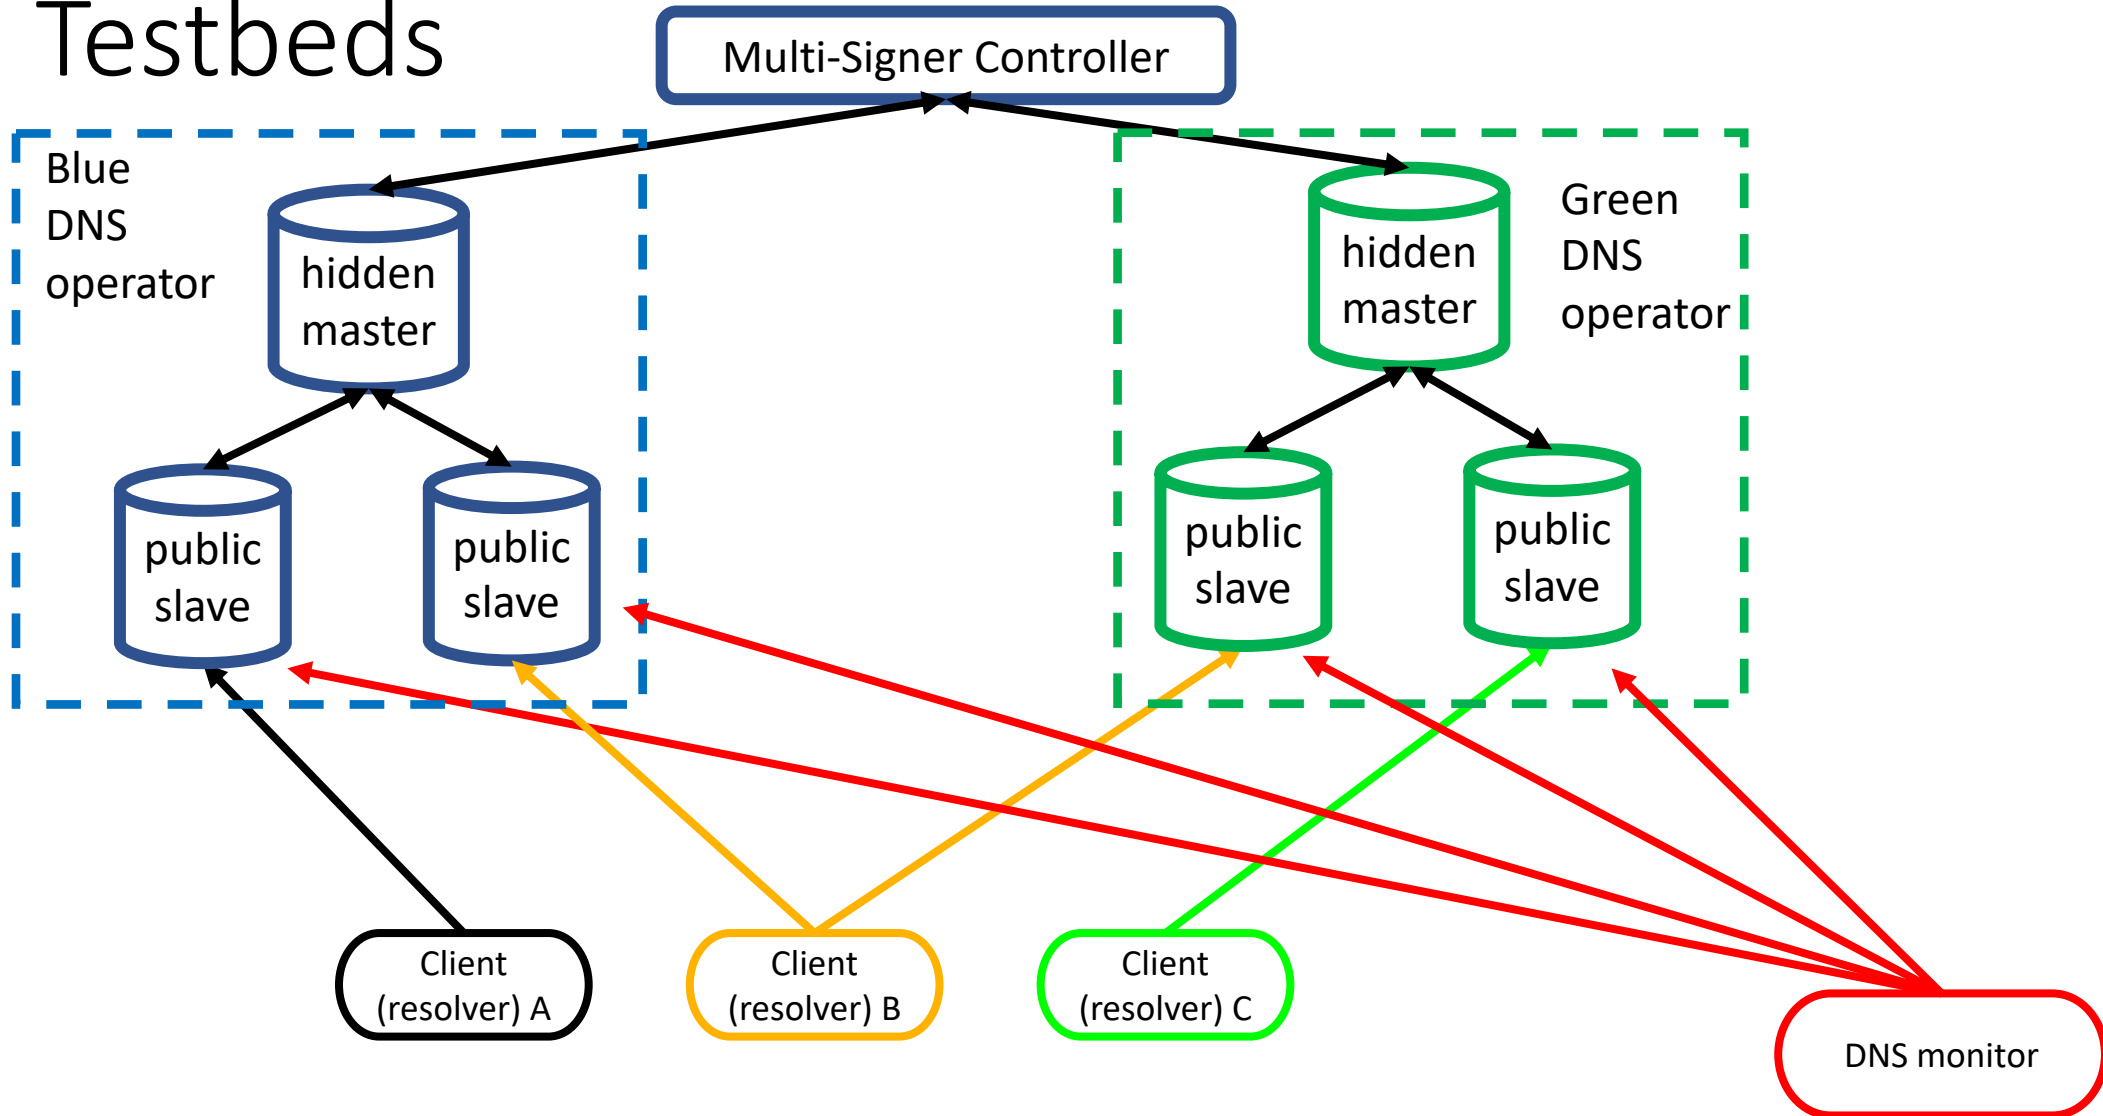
Testbeds

Multi-Signer Controller

Blue DNS operator

hidden master

public slave

public slave

Green DNS operator

hidden master

public slave

public slave

Client (resolver) A

Client (resolver) B

Client (resolver) C

DNS monitor